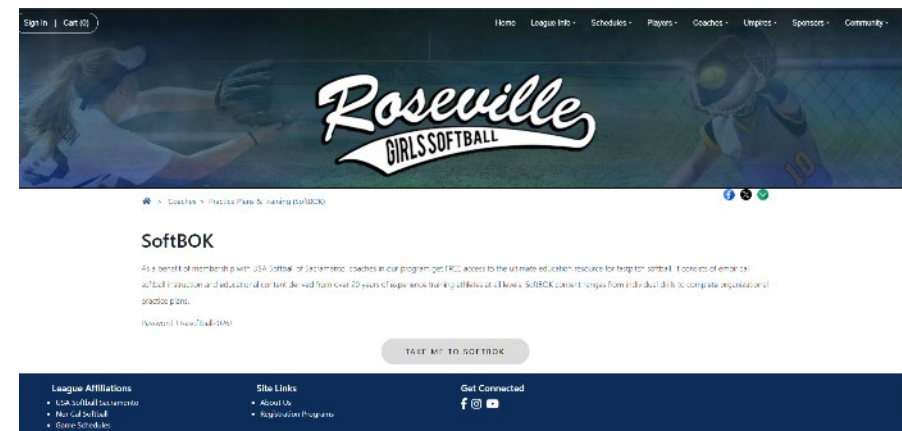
Sign In | Cart (0)

Home League Info Schedules Players Coaches Umpires Sponsors Community

Roseville
GIRLS SOFTBALL

10

Coaches > Practice Plans & Training (SoftBOK)

SoftBOK

As a benefit of membership with USA Softball of Sacramento, coaches in our program get FREE access to the ultimate education resource for fastpitch softball. It consists of empirical softball instruction and educational content derived from over 20 years of experience training athletes at all levels. SoftBOK content ranges from individual drills to complete organizational practice plans.

Powered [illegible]

TAKE ME TO SOFTBOK

League Affiliations
• USA Softball Sacramento
• Nor Cal Softball
• Game Schedules

Site Links
• About Us
• Registration Programs

Get Connected